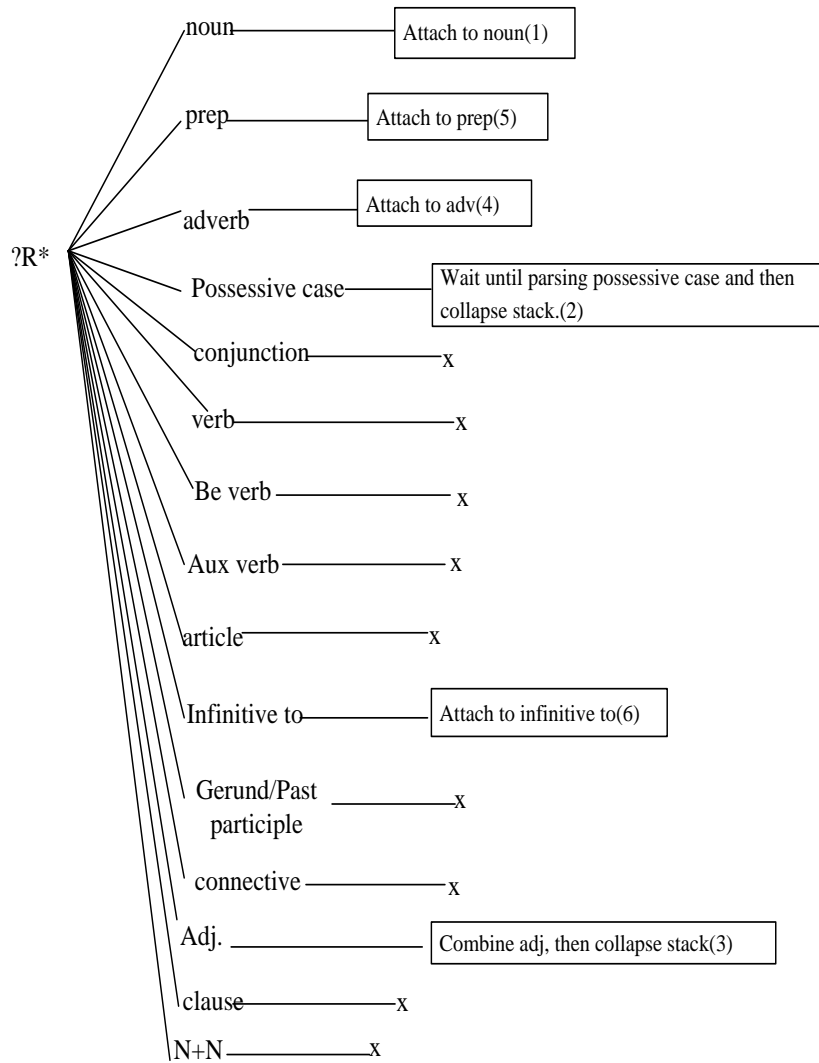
?R*

noun
Attach to noun(1)

prep
Attach to prep(5)

adverb
Attach to adv(4)

Possessive case
Wait until parsing possessive case and then collapse stack.(2)

conjunction
x

verb
x

Be verb
x

Aux verb
x

article
x

Infinitive to
Attach to infinitive to(6)

Gerund/Past participle
x

connective
x

Adj.
Combine adj, then collapse stack(3)

clause
x

N+N
x